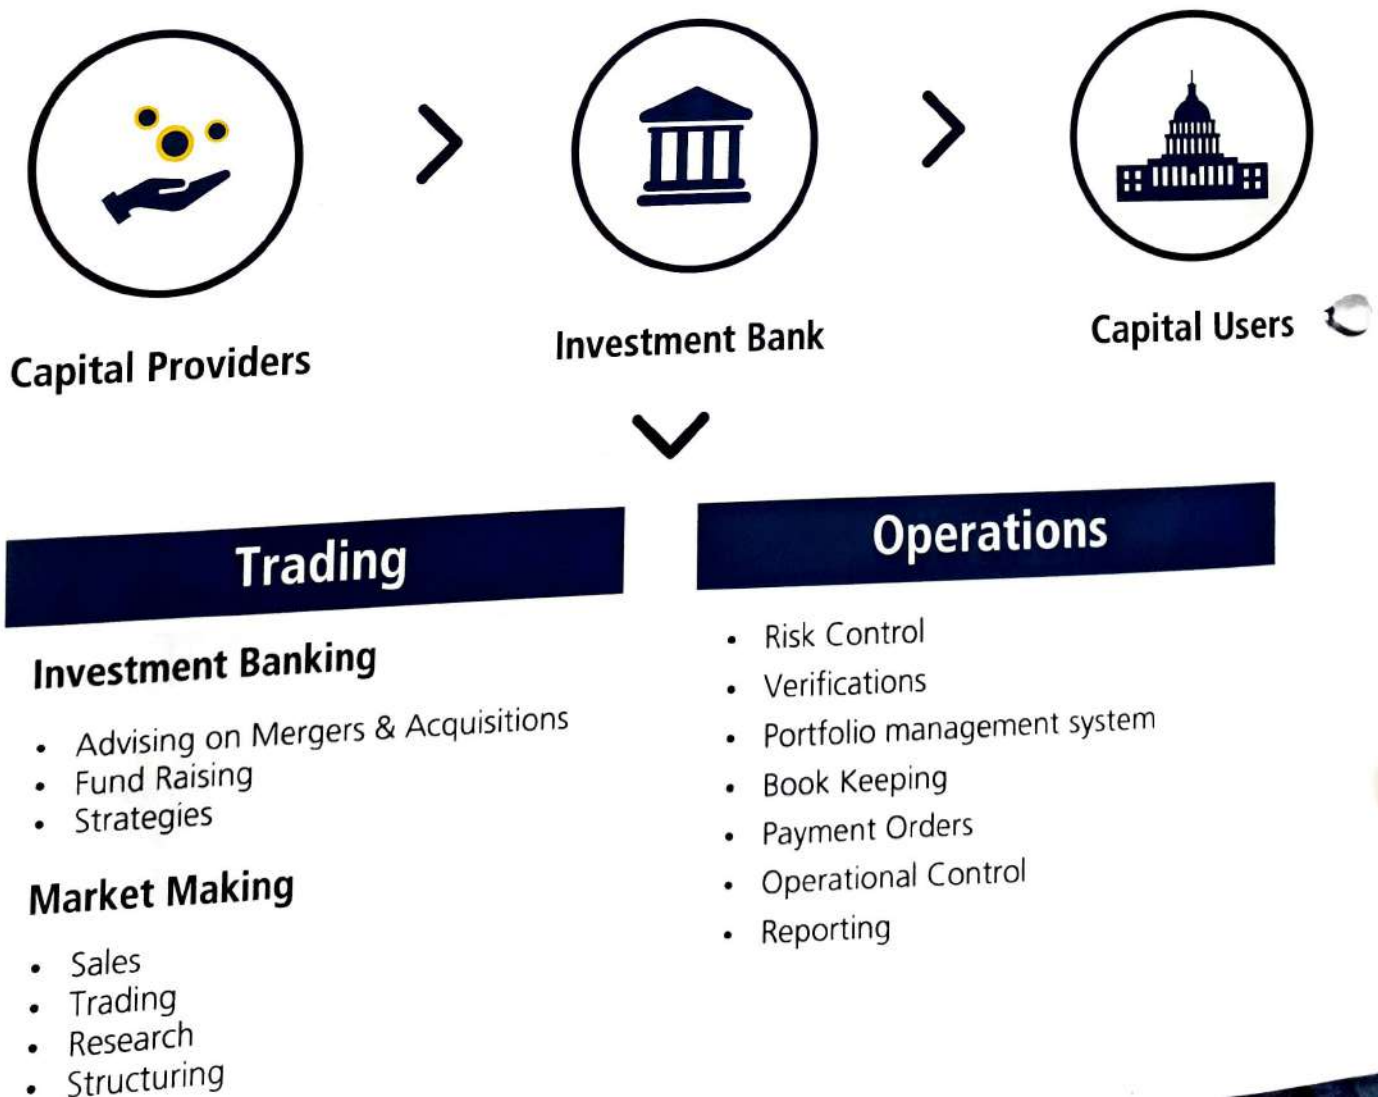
Capital Providers

Investment Bank

Capital Users

Trading

Investment Banking

- Advising on Mergers & Acquisitions
- Fund Raising
- Strategies

Market Making

- Sales
- Trading
- Research
- Structuring

Operations

- Risk Control
- Verifications
- Portfolio management system
- Book Keeping
- Payment Orders
- Operational Control
- Reporting